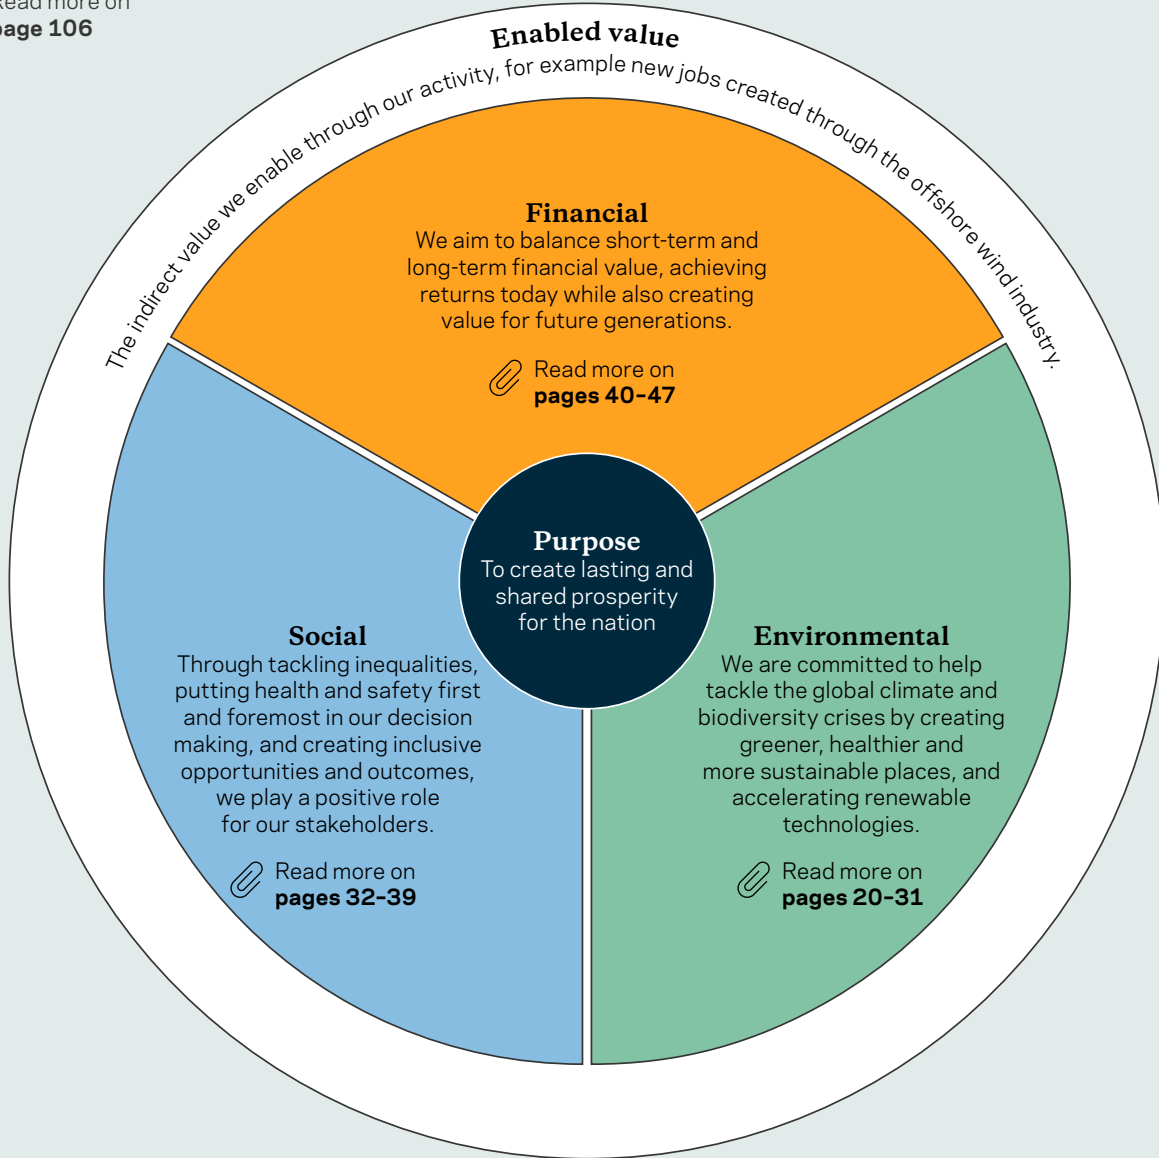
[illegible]ead more on
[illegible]age 106

Enabled value

The indirect value we enable through our activity, for example new jobs created through the offshore wind industry.

Financial
We aim to balance short-term and long-term financial value, achieving returns today while also creating value for future generations.

Read more on
pages 40–47

Purpose
To create lasting and shared prosperity for the nation

Social
Through tackling inequalities, putting health and safety first and foremost in our decision making, and creating inclusive opportunities and outcomes, we play a positive role for our stakeholders.

Read more on
pages 32–39

Environmental
We are committed to help tackle the global climate and biodiversity crises by creating greener, healthier and more sustainable places, and accelerating renewable technologies.

Read more on
pages 20–31